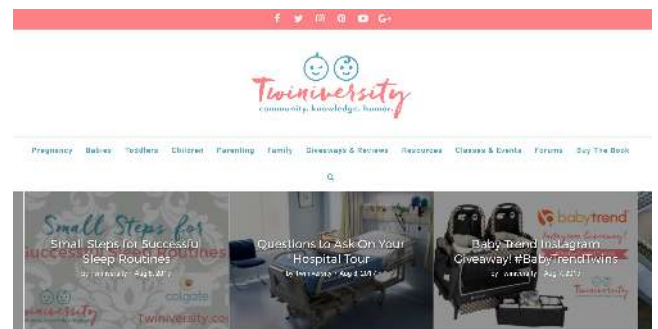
f y ✉ ℗ ▶ G+

Twiniversity
community. knowledge. humor.

Pregnancy Babies Toddlers Children Parenting Family Giveaways & Reviews Resources Classes & Events Forums Buy The Book

Small Steps for
Small Steps for Successful Sleep Routines
By Twiniversity · Aug 8, 2017
Twiniversity
colgate
Twiniversity.com

Questions to Ask On Your Hospital Tour
By Twiniversity · Aug 8, 2017

babytrend
Instagram Giveaway!
Baby Trend Instagram Giveaway! #BabyTrendTwins
By Twiniversity · Aug 8, 2017
Twiniversity